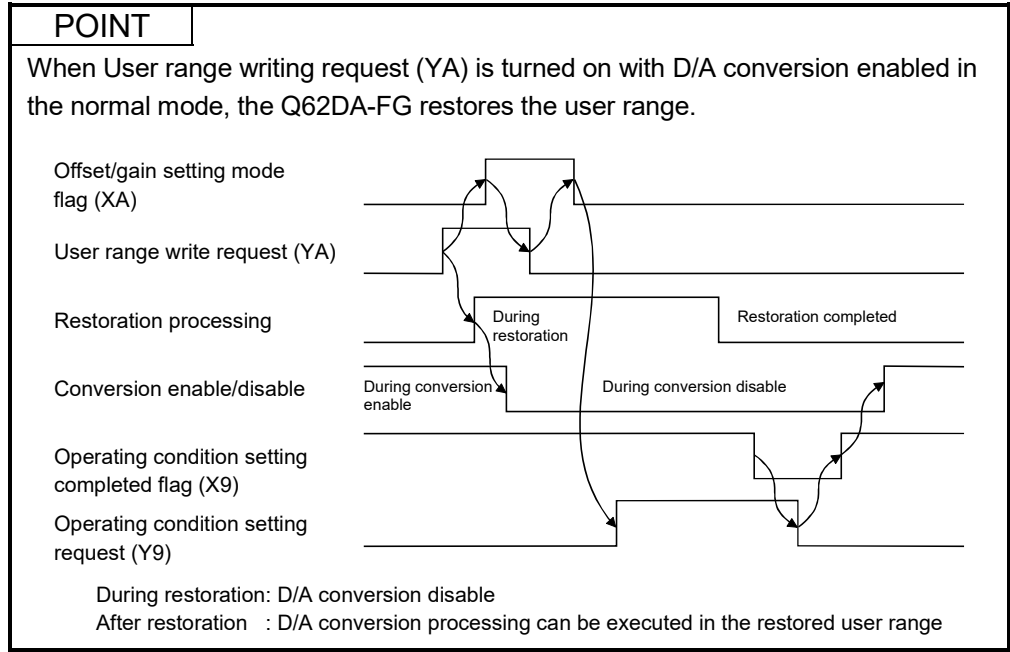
POINT

When User range writing request (YA) is turned on with D/A conversion enabled in the normal mode, the Q62DA-FG restores the user range.

Offset/gain setting mode flag (XA)

User range write request (YA)

Restoration processing

During restoration

Restoration completed

Conversion enable/disable

During conversion enable

During conversion disable

Operating condition setting completed flag (X9)

Operating condition setting request (Y9)

During restoration: D/A conversion disable
After restoration : D/A conversion processing can be executed in the restored user range